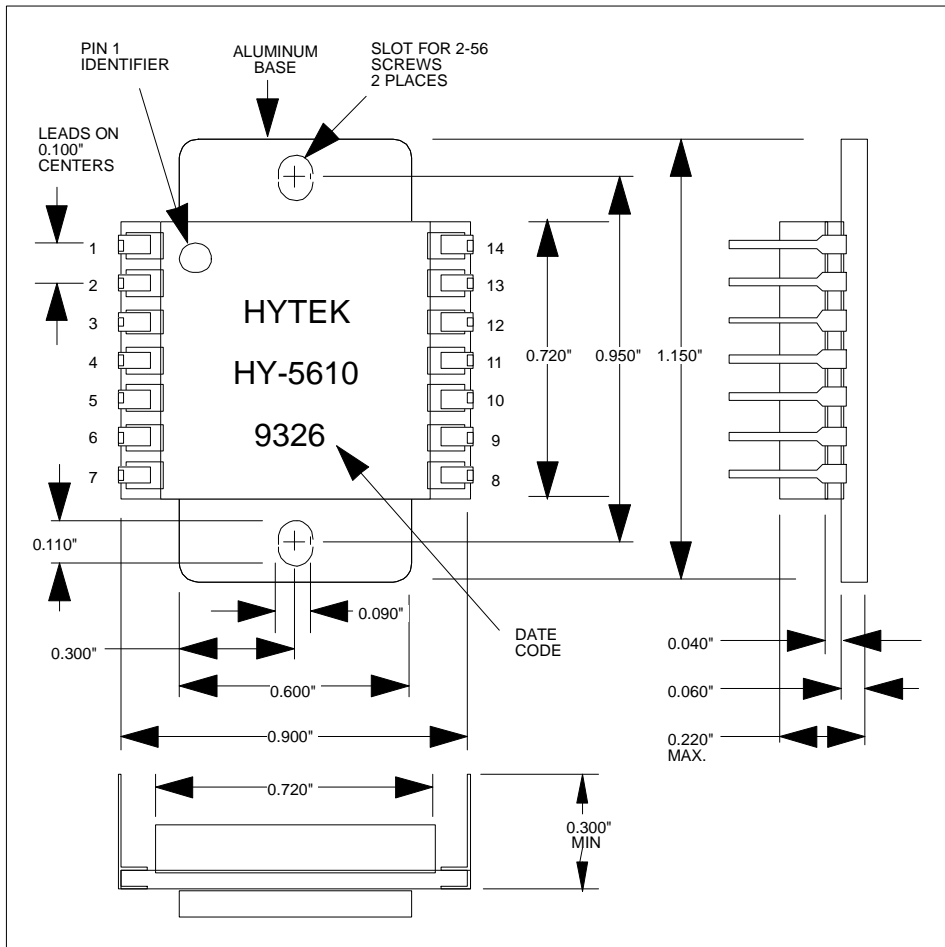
PIN 1 IDENTIFIER

ALUMINUM BASE

SLOT FOR 2-56 SCREWS 2 PLACES

LEADS ON 0.100" CENTERS

1
2
3
4
5
6
7

HYTEK

HY-5610

9326

14
13
12
11
10
9
8

0.720"

0.950"

1.150"

0.110"

0.090"

0.300"

DATE CODE

0.600"

0.900"

0.040"

0.060"

0.220" MAX.

0.720"

0.300" MIN